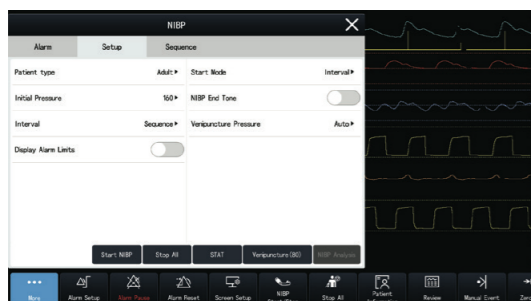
NIBP

Alarm | Setup | Sequence

Patient type Adult ▸
Start Mode Interval ▸
Initial Pressure 160 ▸
NIBP End Tone
Interval Sequence ▸
Venipuncture Pressure Auto ▸
Display Alarm Limits

Start NIBP | Stop All | STAT | Venipuncture(80) | NIBP Analysis

More | Alarm Setup | Alarm Pause | Alarm Reset | Screen Setup | NIBP Start/Stop | Stop All | Patient Management | Review | Manual Event